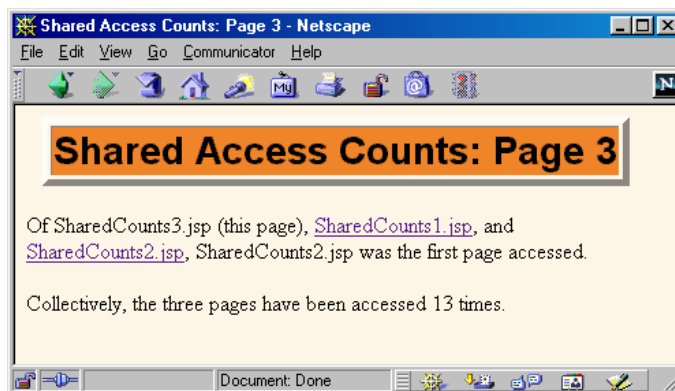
Shared Access Counts: Page 3 - Netscape

File Edit View Go Communicator Help

N

Shared Access Counts: Page 3

Of SharedCounts3.jsp (this page), SharedCounts1.jsp, and SharedCounts2.jsp, SharedCounts2.jsp was the first page accessed.

Collectively, the three pages have been accessed 13 times.

Document: Done